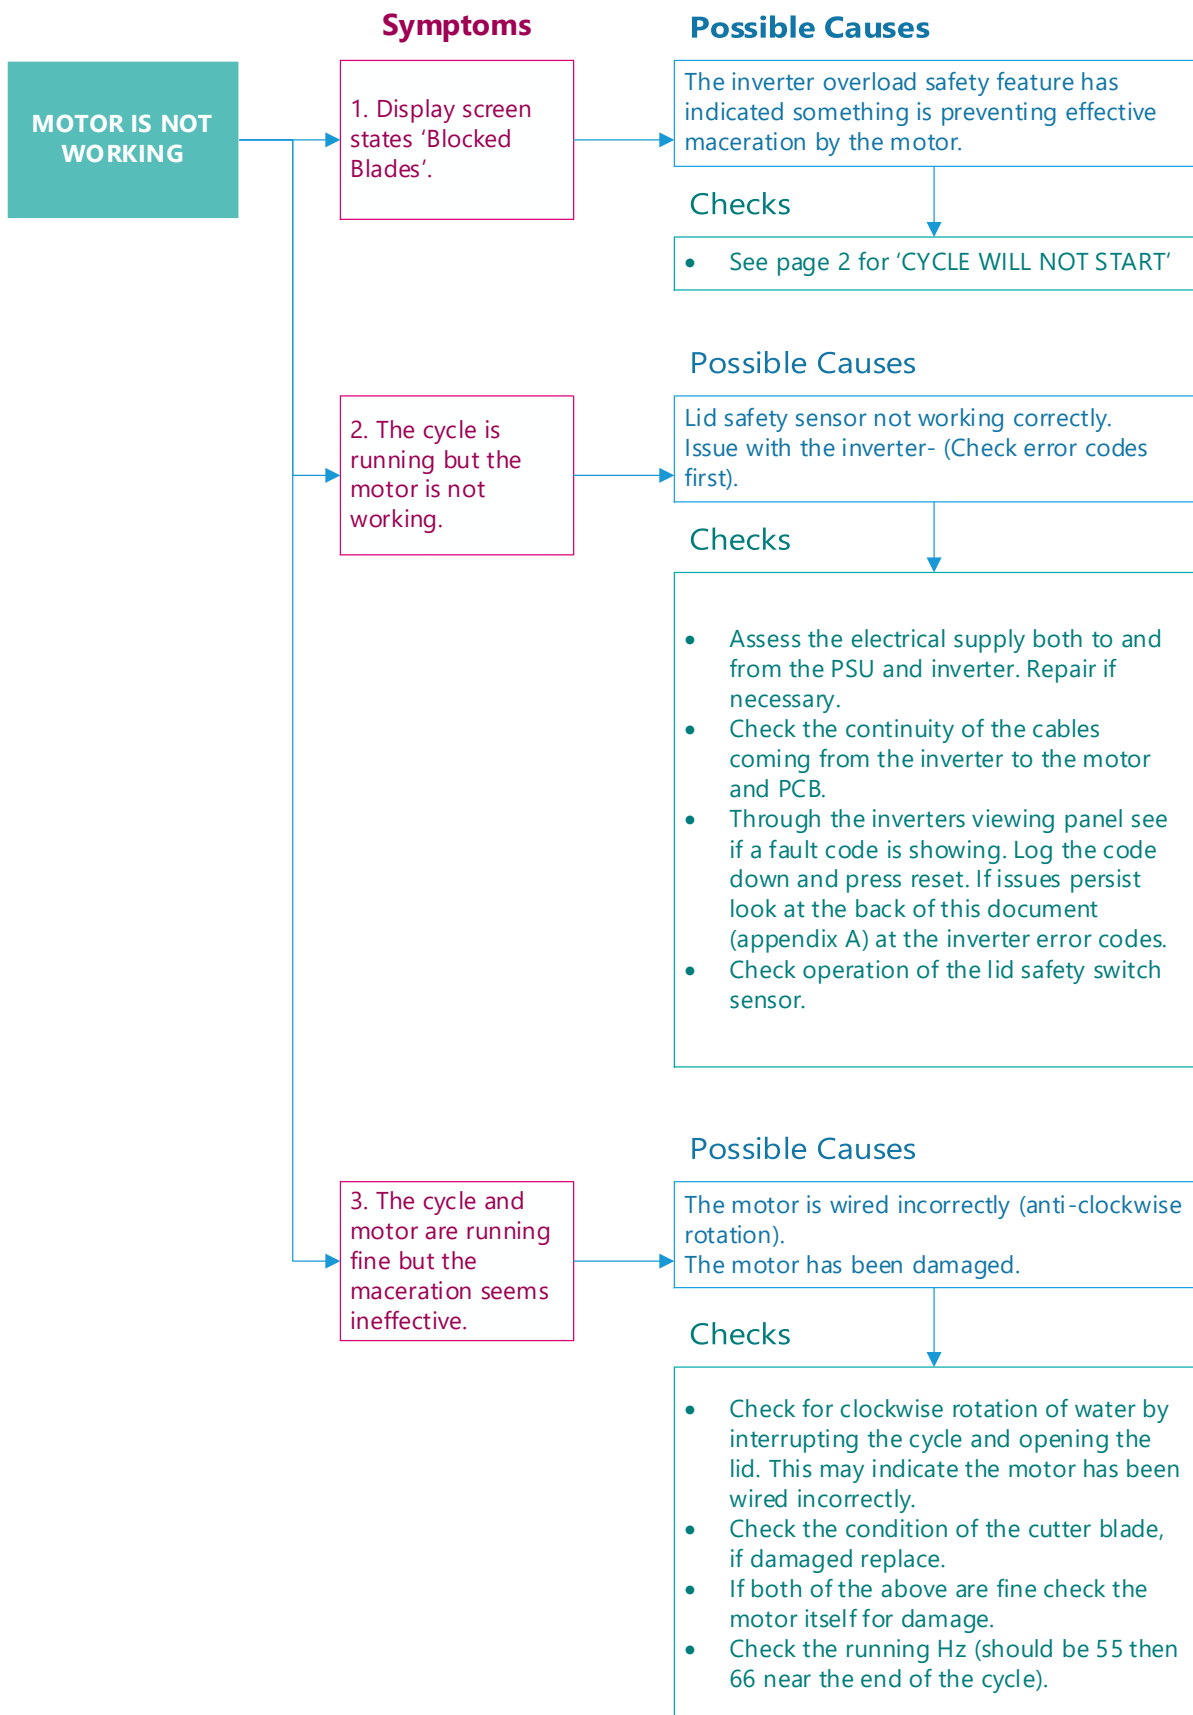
Symptoms

Possible Causes

MOTOR IS NOT WORKING

1. Display screen states 'Blocked Blades'.

The inverter overload safety feature has indicated something is preventing effective maceration by the motor.

Checks

- See page 2 for 'CYCLE WILL NOT START'

Possible Causes

2. The cycle is running but the motor is not working.

Lid safety sensor not working correctly.
Issue with the inverter- (Check error codes first).

Checks

- Assess the electrical supply both to and from the PSU and inverter. Repair if necessary.
- Check the continuity of the cables coming from the inverter to the motor and PCB.
- Through the inverters viewing panel see if a fault code is showing. Log the code down and press reset. If issues persist look at the back of this document (appendix A) at the inverter error codes.
- Check operation of the lid safety switch sensor.

Possible Causes

3. The cycle and motor are running fine but the maceration seems ineffective.

The motor is wired incorrectly (anti-clockwise rotation).
The motor has been damaged.

Checks

- Check for clockwise rotation of water by interrupting the cycle and opening the lid. This may indicate the motor has been wired incorrectly.
- Check the condition of the cutter blade, if damaged replace.
- If both of the above are fine check the motor itself for damage.
- Check the running Hz (should be 55 then 66 near the end of the cycle).